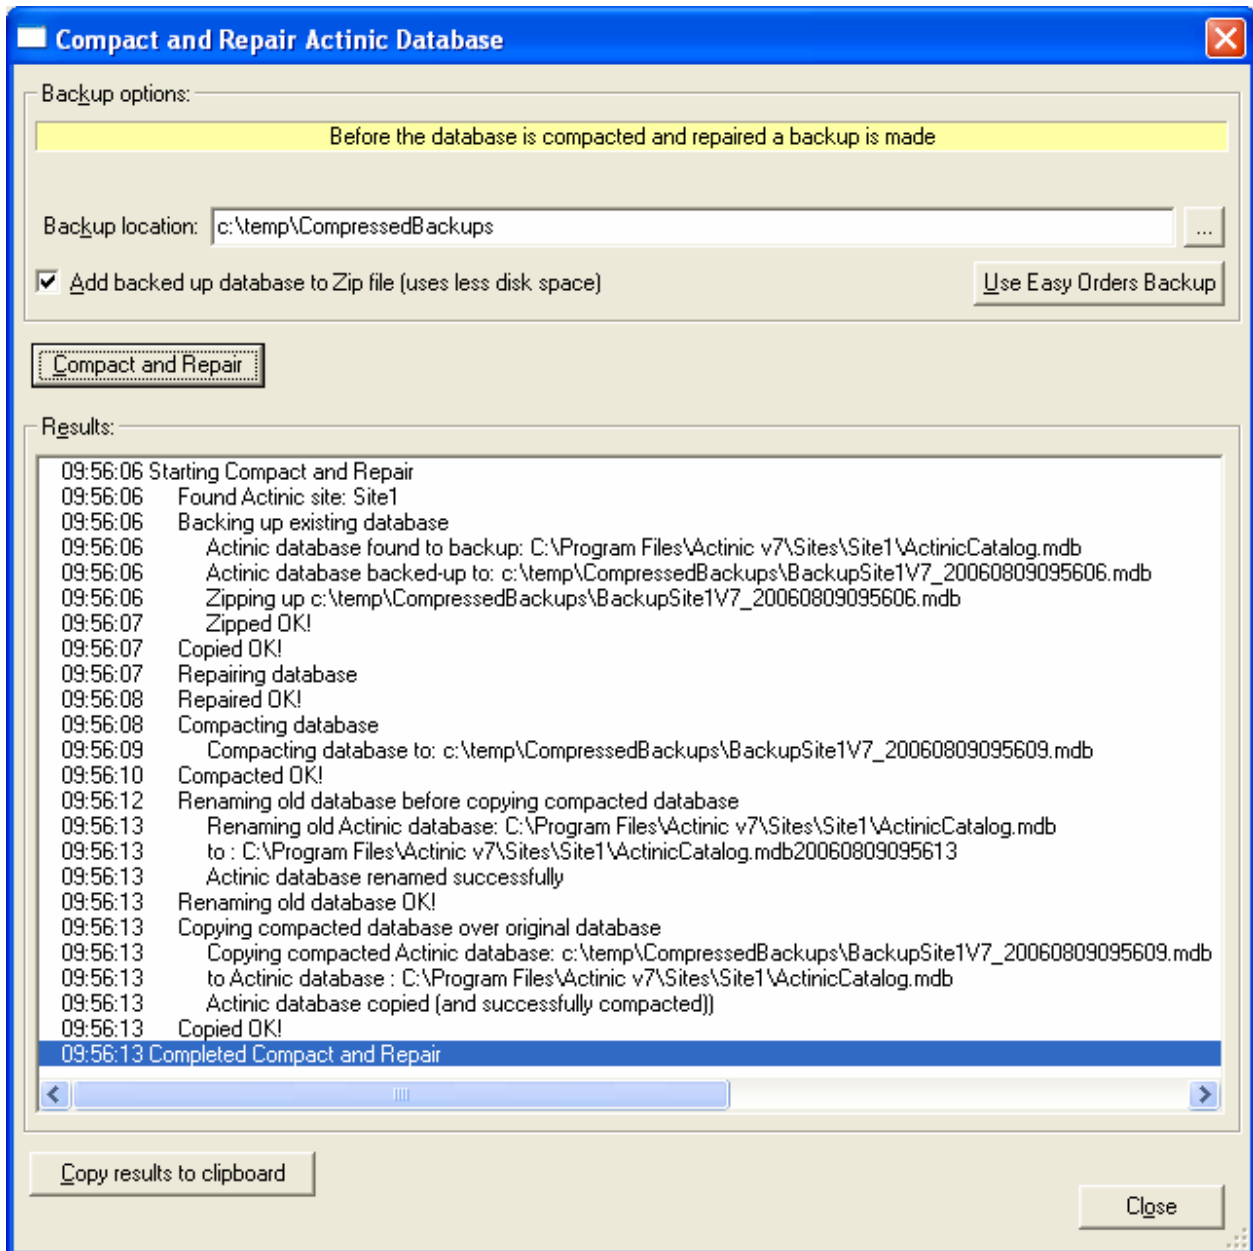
Compact and Repair Actinic Database

Backup options:

Before the database is compacted and repaired a backup is made

Backup location: c:\temp\CompressedBackups ...

Add backed up database to Zip file (uses less disk space)

Use Easy Orders Backup

Compact and Repair

Results:

09:56:06 Starting Compact and Repair
09:56:06 Found Actinic site: Site1
09:56:06 Backing up existing database
09:56:06 Actinic database found to backup: C:\Program Files\Actinic v7\Sites\Site1\ActinicCatalog.mdb
09:56:06 Actinic database backed-up to: c:\temp\CompressedBackups\BackupSite1V7_20060809095606.mdb
09:56:06 Zipping up c:\temp\CompressedBackups\BackupSite1V7_20060809095606.mdb
09:56:07 Zipped OK!
09:56:07 Copied OK!
09:56:07 Repairing database
09:56:08 Repaired OK!
09:56:08 Compacting database
09:56:09 Compacting database to: c:\temp\CompressedBackups\BackupSite1V7_20060809095609.mdb
09:56:10 Compacted OK!
09:56:12 Renaming old database before copying compacted database
09:56:13 Renaming old Actinic database: C:\Program Files\Actinic v7\Sites\Site1\ActinicCatalog.mdb
09:56:13 to : C:\Program Files\Actinic v7\Sites\Site1\ActinicCatalog.mdb20060809095613
09:56:13 Actinic database renamed successfully
09:56:13 Renaming old database OK!
09:56:13 Copying compacted database over original database
09:56:13 Copying compacted Actinic database: c:\temp\CompressedBackups\BackupSite1V7_20060809095609.mdb
09:56:13 to Actinic database : C:\Program Files\Actinic v7\Sites\Site1\ActinicCatalog.mdb
09:56:13 Actinic database copied (and successfully compacted))
09:56:13 Copied OK!
09:56:13 Completed Compact and Repair

Copy results to clipboard

Close